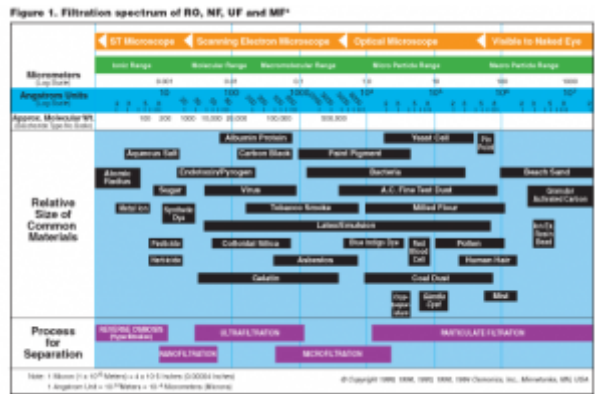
Figure 1. Filtration spectrum of RO, NF, UF and MF*

ST Microscope | Scanning Electron Microscope | Optical Microscope | Visible to Naked Eye

Micrometers (Log Scale)
Ionic Range | Molecular Range | Macromolecular Range | Micro Particle Range | Macro Particle Range
0.001 | 0.01 | 0.1 | 1.0 | 10 | 100 | 1000

Angstrom Units (Log Scale)
10 | 100 | 1000 | $10^4$ | $10^5$ | $10^6$ | $10^7$

Approx. Molecular Wt. (Saccharide Type-No Scale)
100 200 1000 10,000 20,000 100,000 500,000

Relative Size of Common Materials

Albumin Protein
Yeast Cell
Pin Point
Aqueous Salt
Carbon Black
Paint Pigment
Endotoxin/Pyrogen
Atomic Radius
Bacteria
Beach Sand
Sugar
Virus
A.C. Fine Test Dust
Granular Activated Carbon
Metal Ion
Synthetic Dye
Tobacco Smoke
Milled Flour
Latex/Emulsion
Ion Ex. Resin Bead
Pesticide
Colloidal Silica
Blue Indigo Dye
Red Blood Cell
Pollen
Herbicide
Asbestos
Human Hair
Gelatin
Coal Dust
Crypto-sporidium
Giardia Cyst
Mist

Process for Separation
REVERSE OSMOSIS (Hyperfiltration)
ULTRAFILTRATION
PARTICLE FILTRATION
NANOFILTRATION
MICROFILTRATION

Note: 1 Micron ($1 \times 10^{-6}$ Meters) = $4 \times 10^{-5}$ Inches (0.00004 Inches)
1 Angstrom Unit = $10^{-10}$ Meters = $10^{-4}$ Micrometers (Microns)

© Copyright 1989, 1996, 1993, 1996, 1999 Osmonics, Inc., Minnetonka, MN USA